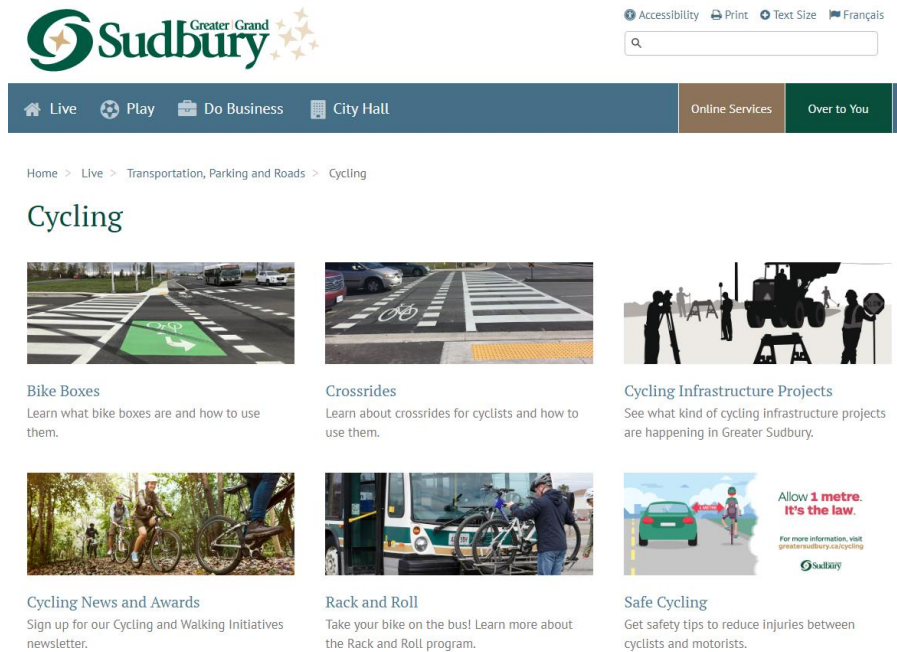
Greater Grand Sudbury

Accessibility Print Text Size Français

Live Play Do Business City Hall Online Services Over to You

Home > Live > Transportation, Parking and Roads > Cycling

Cycling

Bike Boxes
Learn what bike boxes are and how to use them.

Crossrides
Learn about crossrides for cyclists and how to use them.

Cycling Infrastructure Projects
See what kind of cycling infrastructure projects are happening in Greater Sudbury.

Cycling News and Awards
Sign up for our Cycling and Walking Initiatives newsletter.

Rack and Roll
Take your bike on the bus! Learn more about the Rack and Roll program.

Allow 1 metre. It's the law.
For more information, visit greatersudbury.ca/cycling
Sudbury

Safe Cycling
Get safety tips to reduce injuries between cyclists and motorists.